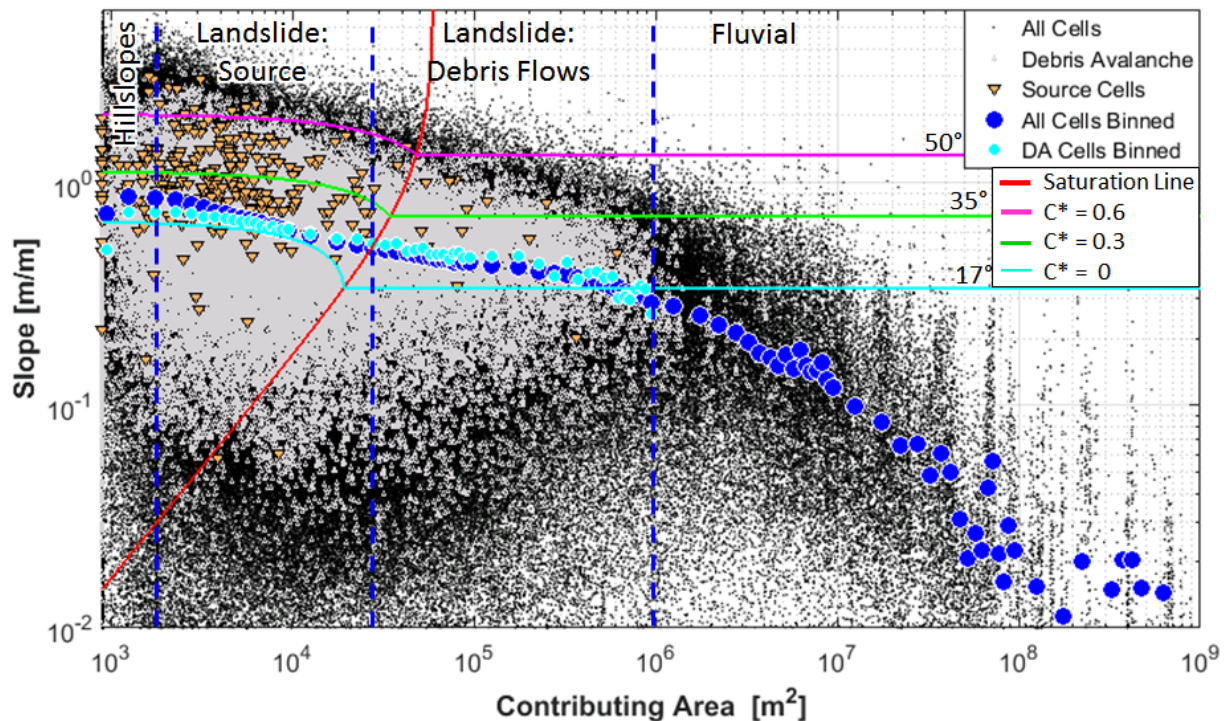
Hillslopes

Landslide: Source

Landslide: Debris Flows

Fluvial

All Cells
Debris Avalanche
Source Cells
All Cells Binned
DA Cells Binned

Saturation Line
C* = 0.6
C* = 0.3
C* = 0

50°
35°
17°

Slope [m/m]

$10^0$
$10^{-1}$
$10^{-2}$

$10^3$
$10^4$
$10^5$
$10^6$
$10^7$
$10^8$
$10^9$

Contributing Area [m$^2$]